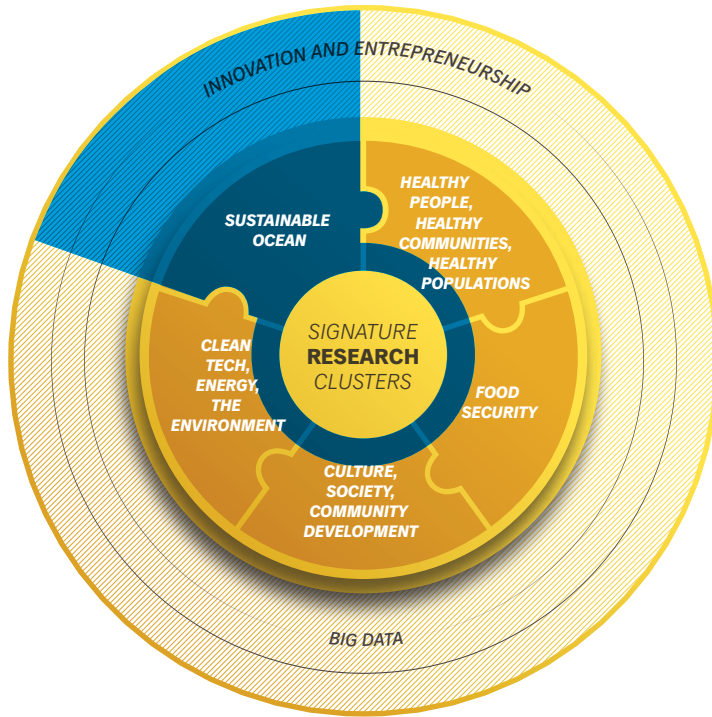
INNOVATION AND ENTREPRENEURSHIP

SUSTAINABLE OCEAN

HEALTHY PEOPLE, HEALTHY COMMUNITIES, HEALTHY POPULATIONS

SIGNATURE RESEARCH CLUSTERS

CLEAN TECH, ENERGY, THE ENVIRONMENT

FOOD SECURITY

CULTURE, SOCIETY, COMMUNITY DEVELOPMENT

BIG DATA